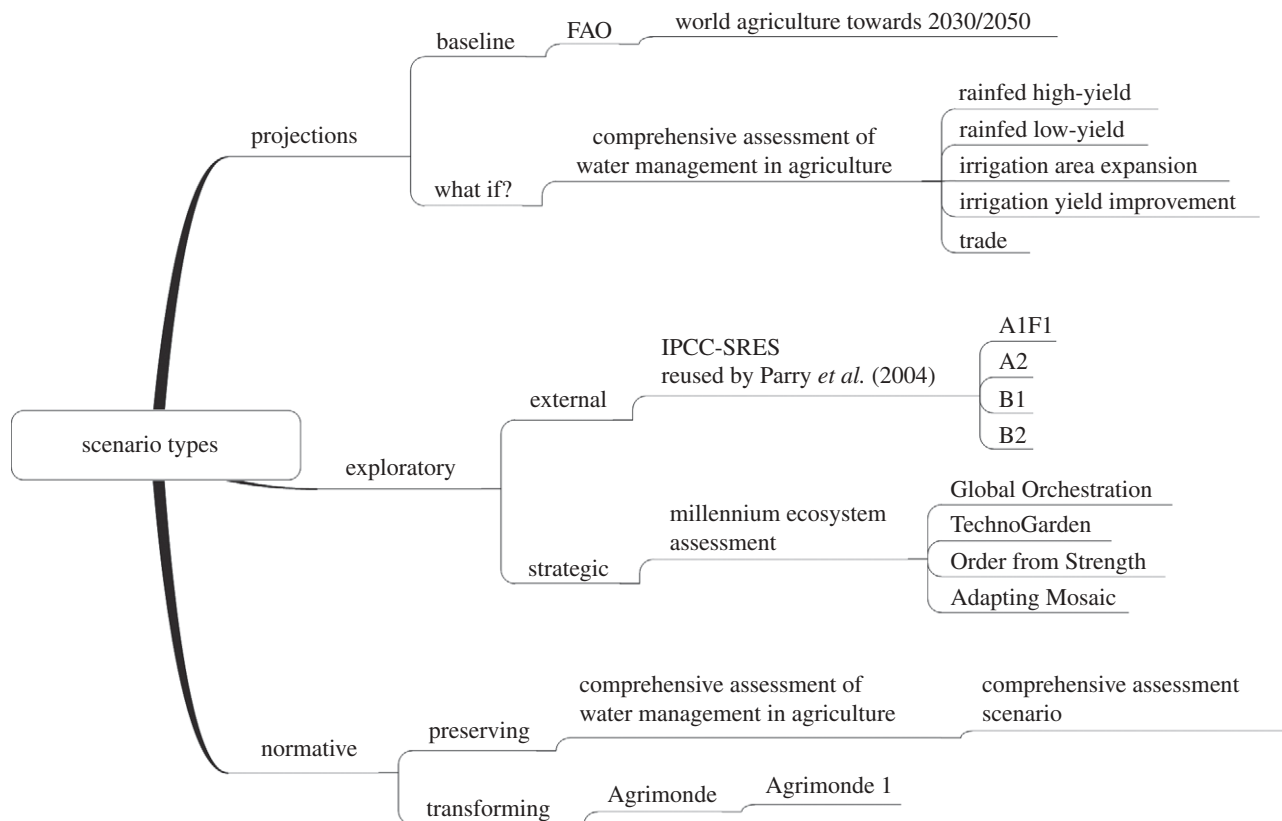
scenario types

projections

baseline

FAO

world agriculture towards 2030/2050

what if?

comprehensive assessment of water management in agriculture

rainfed high-yield

rainfed low-yield

irrigation area expansion

irrigation yield improvement

trade

exploratory

external

IPCC-SRES reused by Parry *et al.* (2004)

A1F1

A2

B1

B2

strategic

millennium ecosystem assessment

Global Orchestration

TechnoGarden

Order from Strength

Adapting Mosaic

normative

preserving

comprehensive assessment of water management in agriculture

comprehensive assessment scenario

transforming

Agrimonde

Agrimonde 1